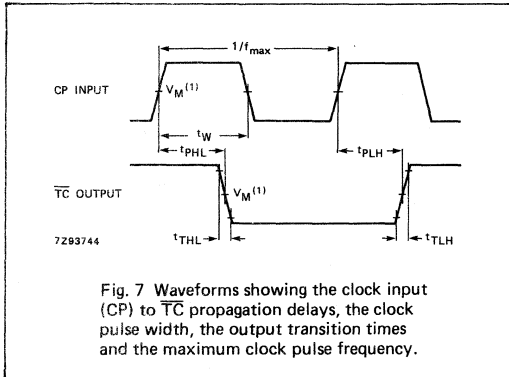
$1/f_{max}$

CP INPUT

$V_M^{(1)}$

$t_W$

$t_{PHL}$

$t_{PLH}$

$\overline{TC}$ OUTPUT

$V_M^{(1)}$

7Z93744

$t_{THL}$

$t_{TLH}$

Fig. 7 Waveforms showing the clock input (CP) to $\overline{TC}$ propagation delays, the clock pulse width, the output transition times and the maximum clock pulse frequency.